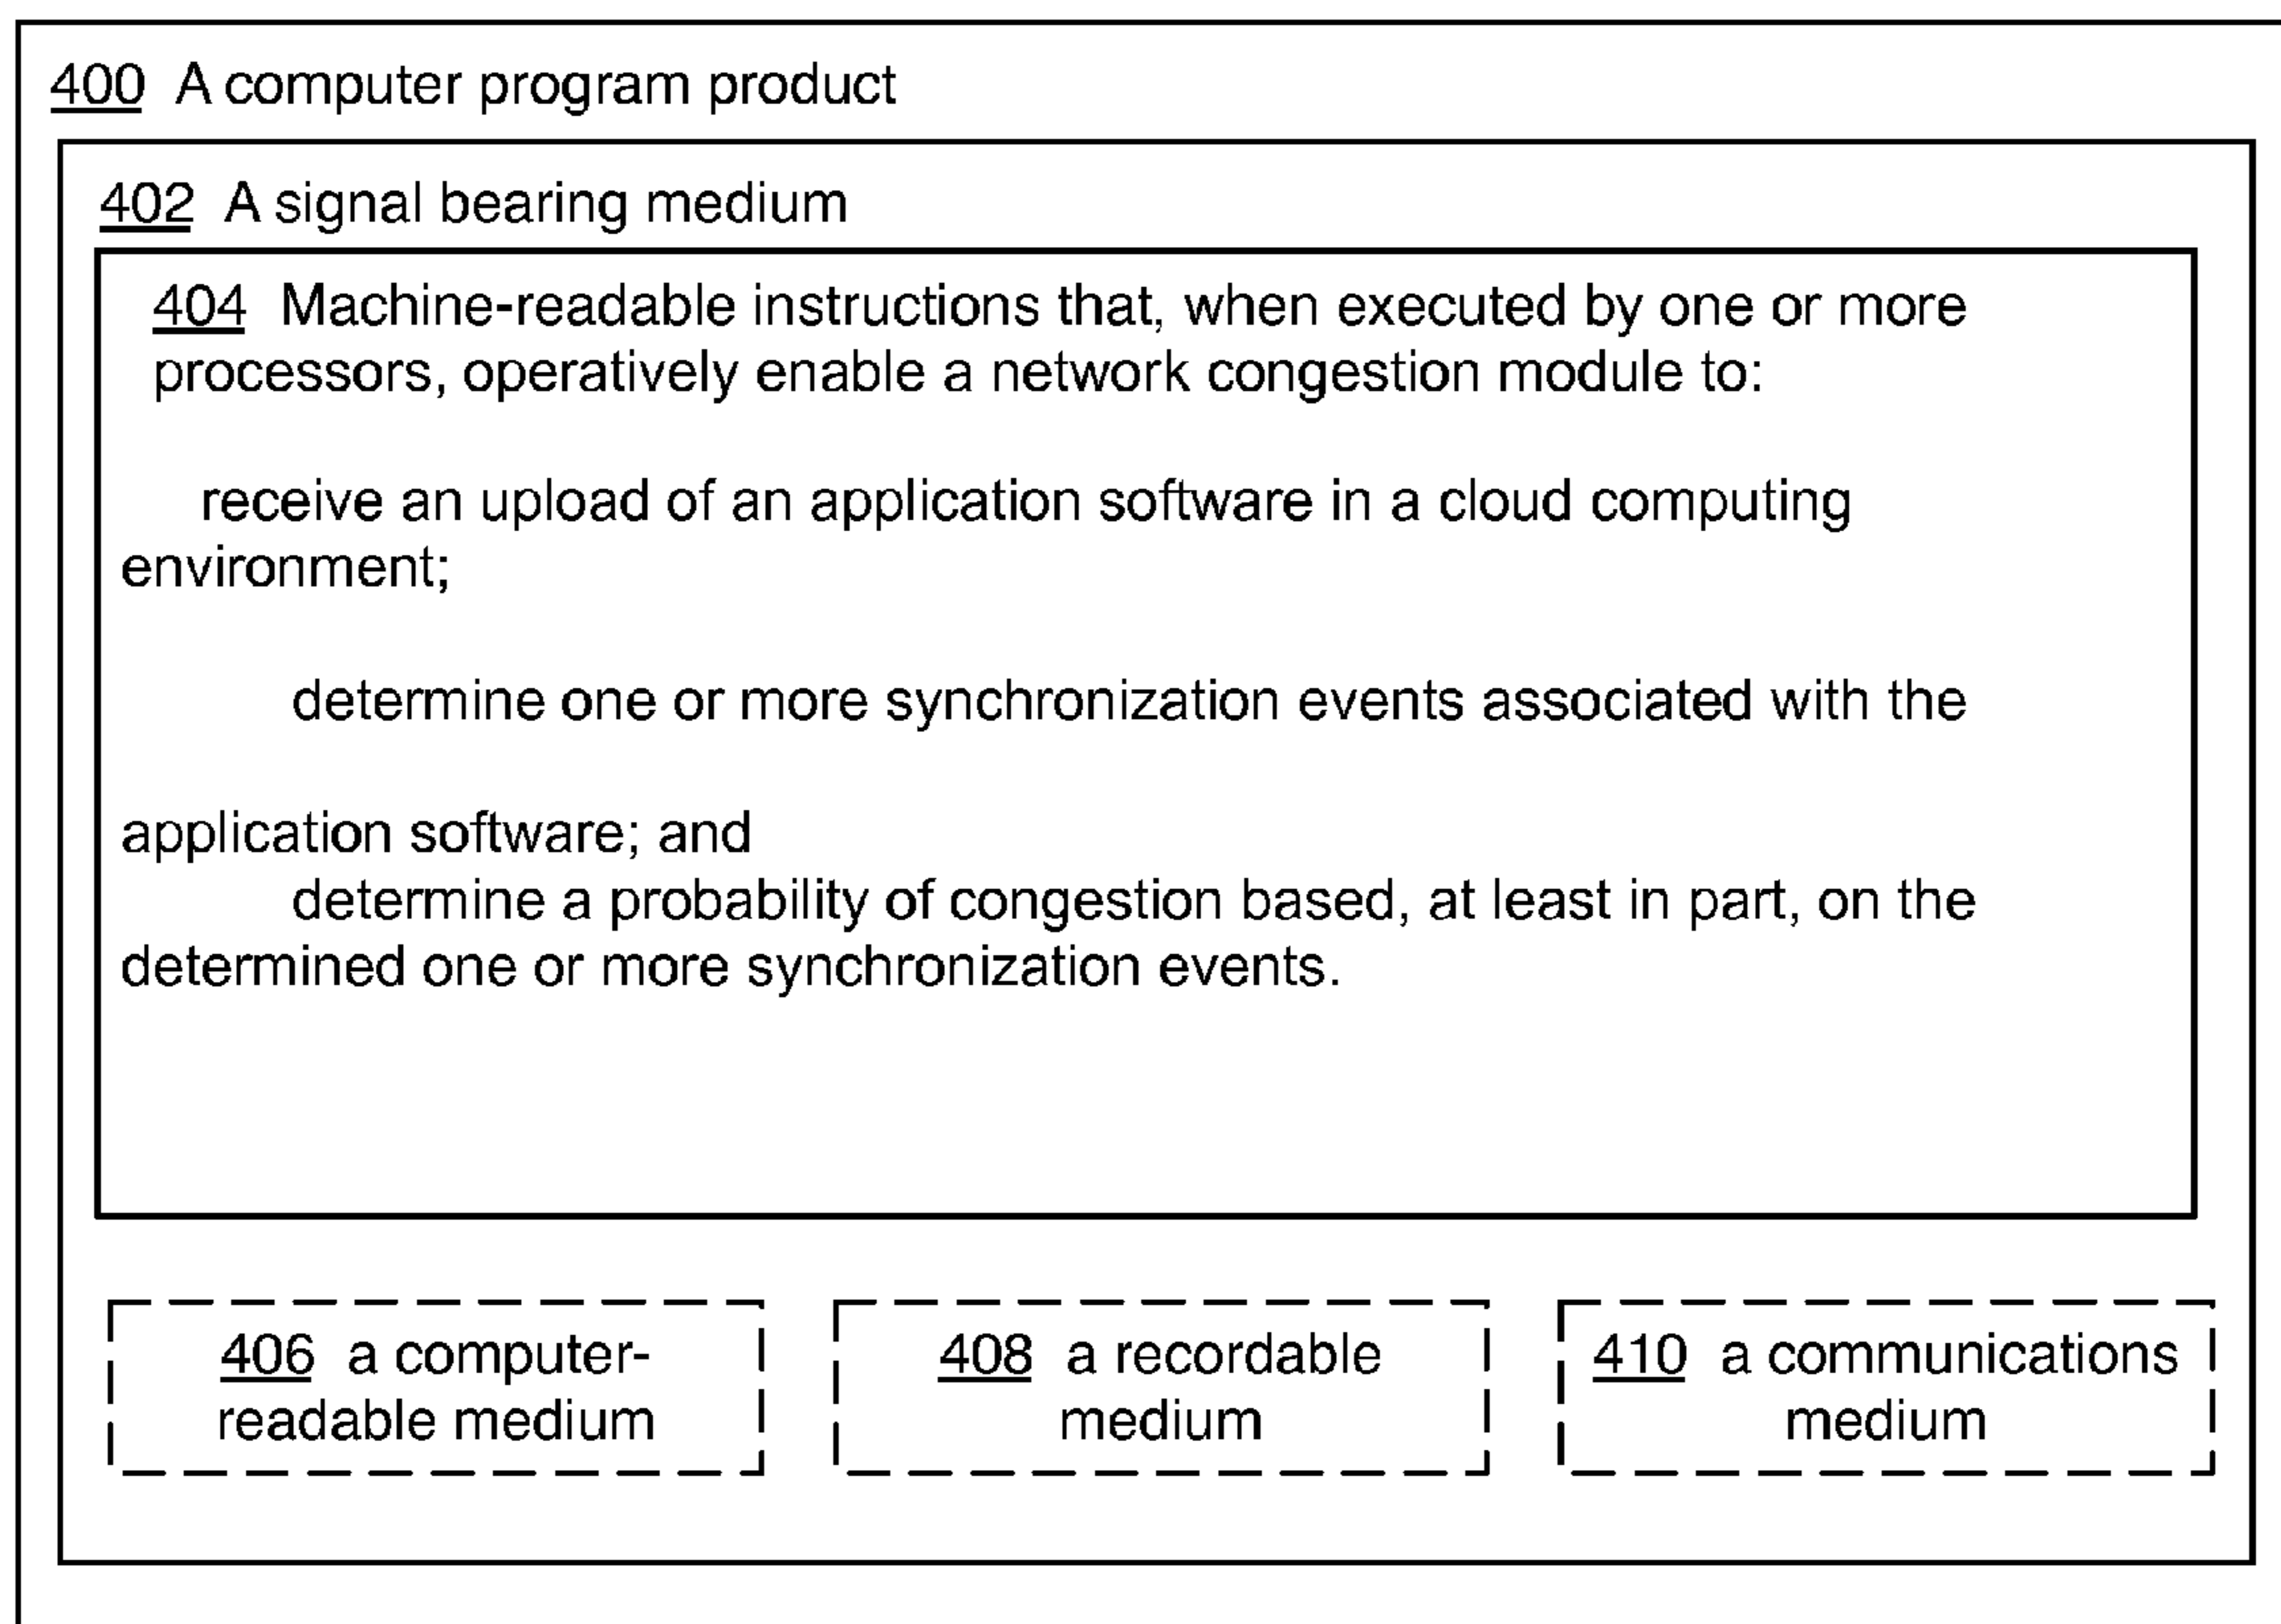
400 A computer program product

402 A signal bearing medium

404 Machine-readable instructions that, when executed by one or more processors, operatively enable a network congestion module to:

receive an upload of an application software in a cloud computing environment;

determine one or more synchronization events associated with the

application software; and
determine a probability of congestion based, at least in part, on the determined one or more synchronization events.

406 a computer-readable medium

408 a recordable medium

410 a communications medium